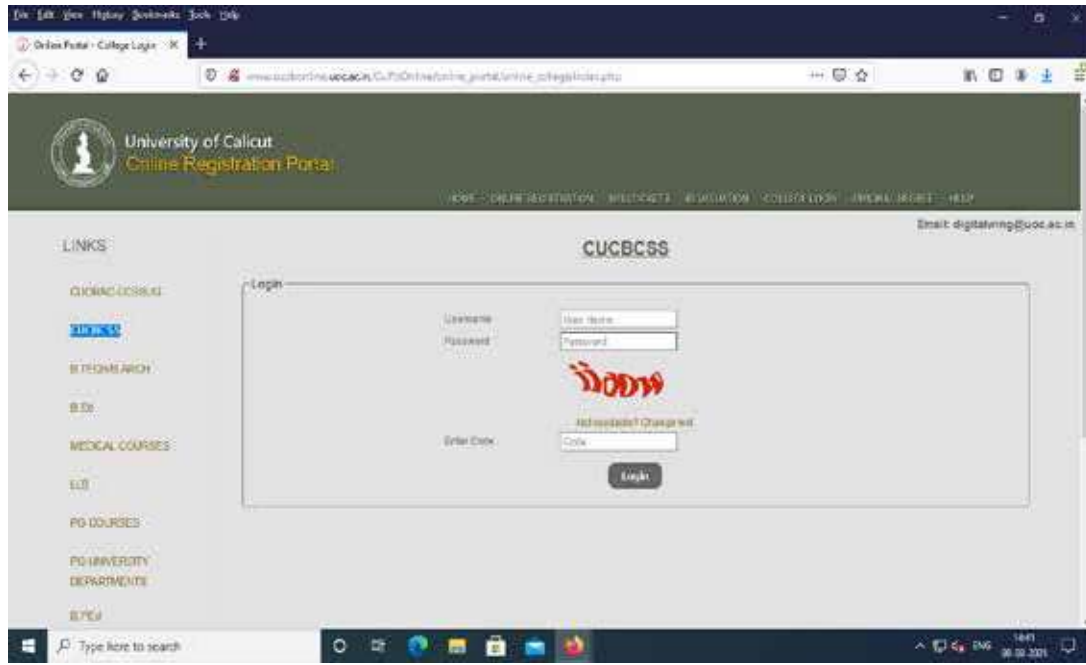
File Edit View History Bookmarks Tools Help

Online Portal - College Login ×

www.cuonline.uoc.ac.in/CuPbOnline/online_portal/online_collegelogin.php

University of Calicut
Online Registration Portal

HOME ONLINE REGISTRATION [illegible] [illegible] COLLEGE LOGIN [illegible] HELP

Email: digitalwing@uoc.ac.in

LINKS

CUCBCSS

CUCBCSS-CUCSS-UG

CUCBCSS

B.TECH/B.ARCH

B.Ed

MEDICAL COURSES

LLB

PG COURSES

PG UNIVERSITY DEPARTMENTS

B.PEd

Login

Username User Name

Password Password

Not readable? Change text

Enter Code Code

Login

Type here to search

ENG 14:41 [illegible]